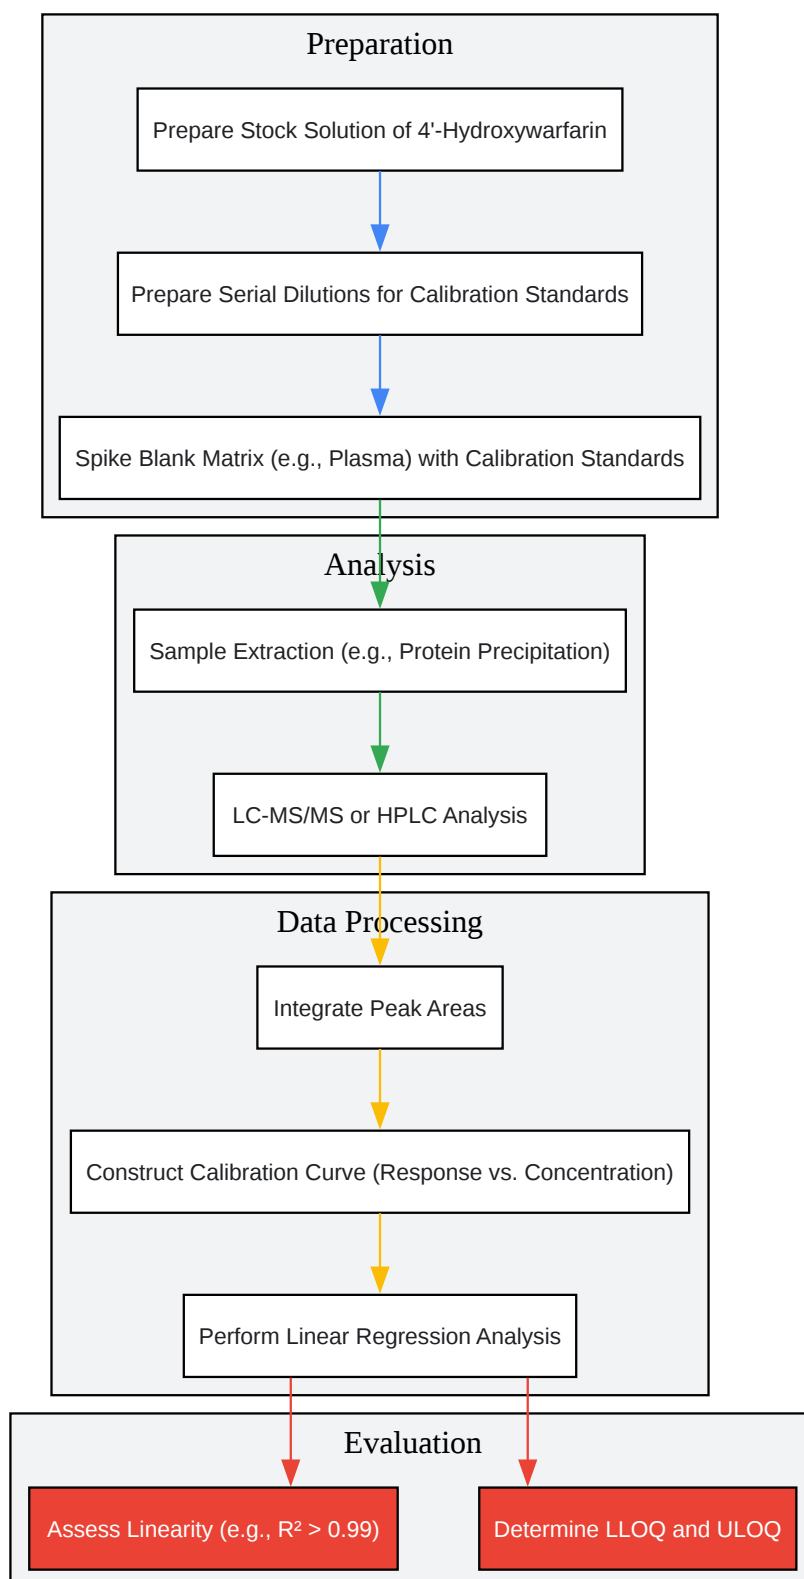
Preparation

Prepare Stock Solution of 4'-Hydroxywarfarin

Prepare Serial Dilutions for Calibration Standards

Spike Blank Matrix (e.g., Plasma) with Calibration Standards

Analysis

Sample Extraction (e.g., Protein Precipitation)

LC-MS/MS or HPLC Analysis

Data Processing

Integrate Peak Areas

Construct Calibration Curve (Response vs. Concentration)

Perform Linear Regression Analysis

Evaluation

Assess Linearity (e.g., $R^2 > 0.99$)

Determine LLOQ and ULOQ